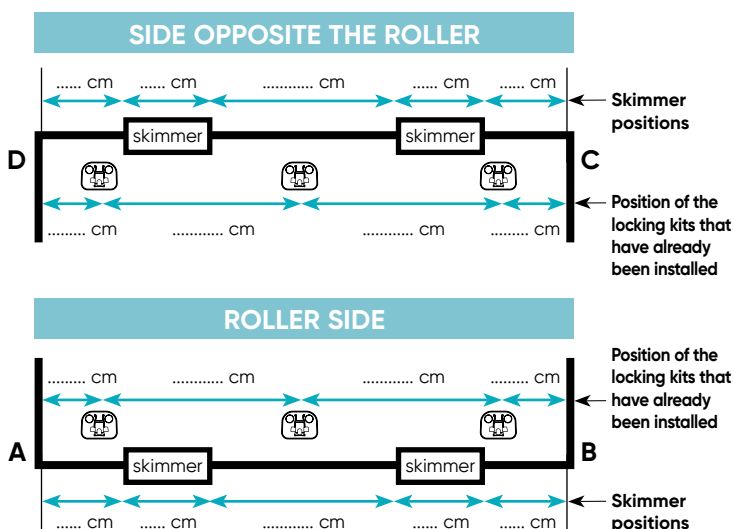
SIDE OPPOSITE THE ROLLER

...... cm ...... cm ........... cm ...... cm ...... cm

Skimmer positions

D skimmer skimmer C

......... cm ........... cm ........... cm ......... cm

Position of the locking kits that have already been installed

ROLLER SIDE

......... cm ........... cm ........... cm ......... cm

Position of the locking kits that have already been installed

A skimmer skimmer B

...... cm ...... cm ........... cm ...... cm ...... cm

Skimmer positions